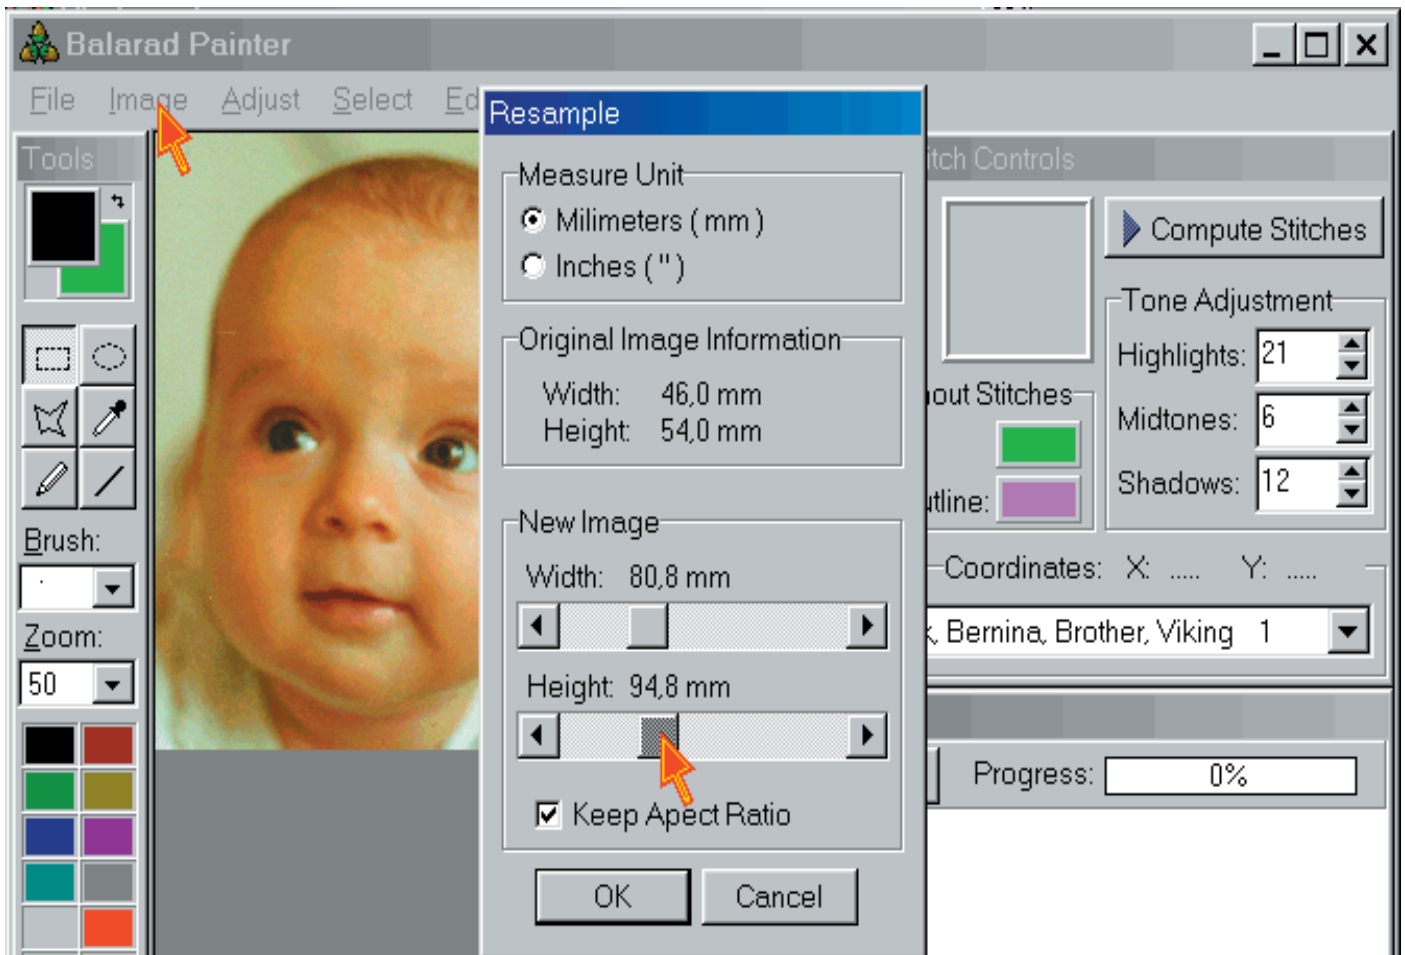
Balarad Painter

File Image Adjust Select Ed

Tools

Brush:

Zoom:
50

Resample

Measure Unit
Milimeters ( mm )
Inches ( " )

Original Image Information
Width: 46,0 mm
Height: 54,0 mm

New Image
Width: 80,8 mm
Height: 94,8 mm

Keep Apect Ratio

OK
Cancel

itch Controls

Compute Stitches

Tone Adjustment
Highlights: 21
Midtones: 6
Shadows: 12

out Stitches
tline:

Coordinates: X: ..... Y: .....

, Bernina, Brother, Viking 1

Progress: 0%